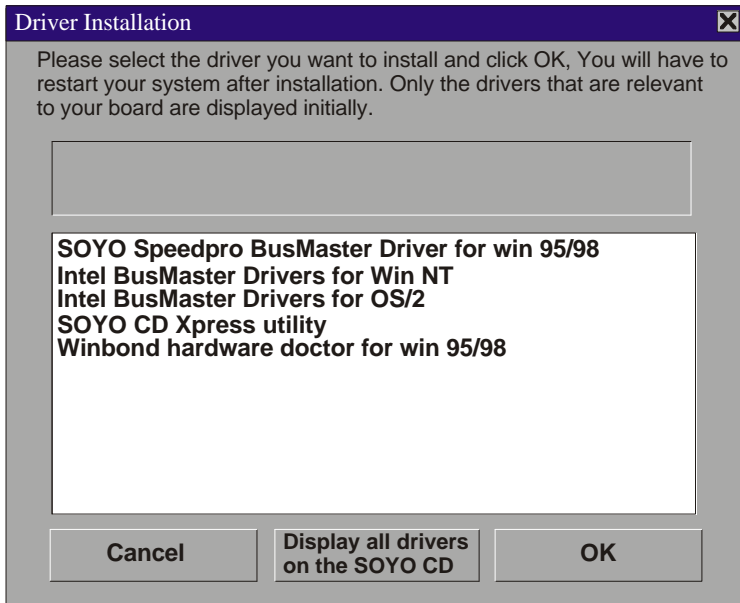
Driver Installation

Please select the driver you want to install and click OK, You will have to restart your system after installation. Only the drivers that are relevant to your board are displayed initially.

SOYO Speedpro BusMaster Driver for win 95/98
Intel BusMaster Drivers for Win NT
Intel BusMaster Drivers for OS/2
SOYO CD Xpress utility
Winbond hardware doctor for win 95/98

Cancel

Display all drivers on the SOYO CD

OK